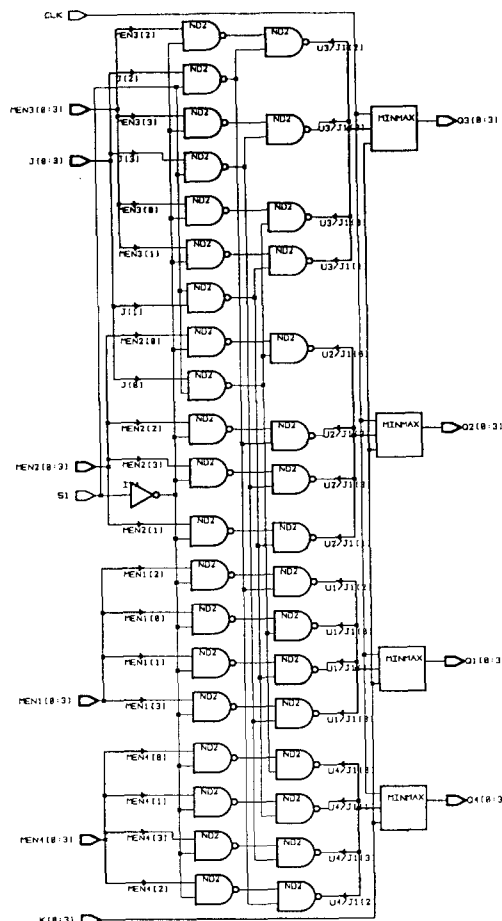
CLK
MEN3(2)
ND2
ND2
U3/J1(2)
J(2)
ND2
MEN3(0:3)
MEN3(3)
ND2
ND2
U3/J1(3)
MINMAX
O3(0:3)
J(0:3)
J(3)
ND2
MEN3(0)
ND2
ND2
U3/J1(0)
MEN3(1)
ND2
ND2
U3/J1(1)
J(1)
ND2
MEN2(0)
ND2
ND2
U2/J1(0)
J(0)
ND2
MEN2(2)
ND2
ND2
U2/J1(2)
MINMAX
O2(0:3)
MEN2(0:3)
MEN2(3)
ND2
ND2
U2/J1(3)
S1
I1
MEN2(1)
ND2
ND2
U2/J1(1)
MEN1(2)
ND2
ND2
U1/J1(2)
MEN1(0)
ND2
ND2
U1/J1(0)
MEN1(1)
ND2
ND2
U1/J1(1)
MINMAX
O1(0:3)
MEN1(0:3)
MEN1(3)
ND2
ND2
U1/J1(3)
MEN4(0)
ND2
ND2
U4/J1(0)
MEN4(1)
ND2
ND2
U4/J1(1)
MINMAX
O4(0:3
MEN4(0:3)
MEN4(3)
ND2
ND2
U4/J1(3)
MEN4(2)
ND2
ND2
U4/J1(2)
K(0:3)